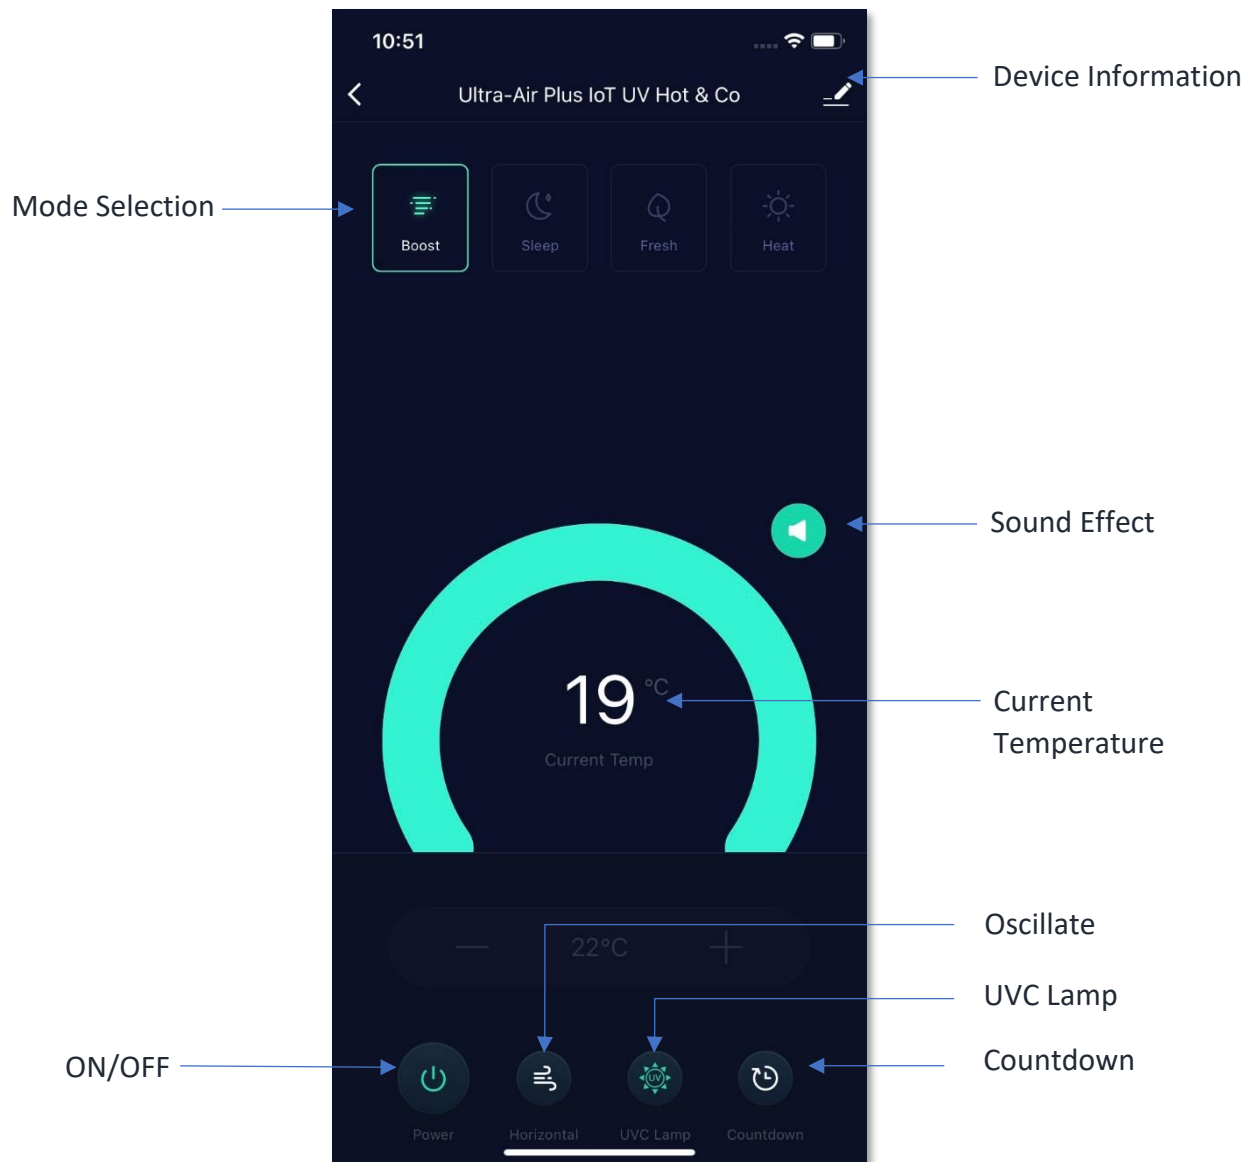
10:51

Ultra-Air Plus IoT UV Hot & Co

Device Information

Mode Selection

Boost

Sleep

Fresh

Heat

Sound Effect

19 °C

Current Temp

Current Temperature

— 22°C +

Oscillate

UVC Lamp

Countdown

ON/OFF

Power

Horizontal

UVC Lamp

Countdown